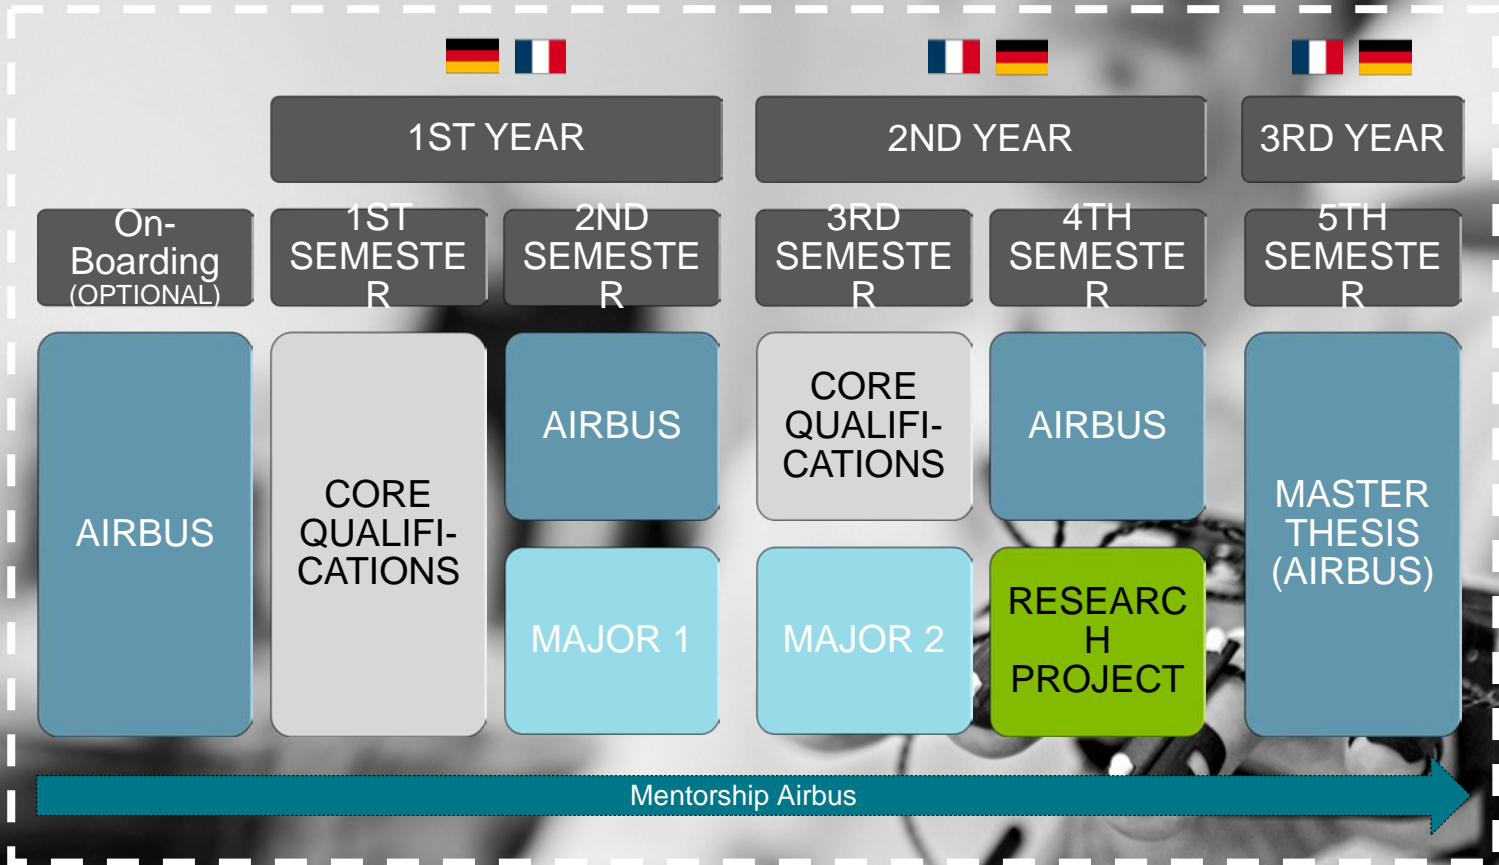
1ST YEAR

2ND YEAR

3RD YEAR

On-Boarding (OPTIONAL)

1ST SEMESTER

2ND SEMESTER

3RD SEMESTER

4TH SEMESTER

5TH SEMESTER

AIRBUS

CORE QUALIFI-CATIONS

AIRBUS

MAJOR 1

CORE QUALIFI-CATIONS

MAJOR 2

AIRBUS

RESEARCH PROJECT

MASTER THESIS (AIRBUS)

Mentorship Airbus